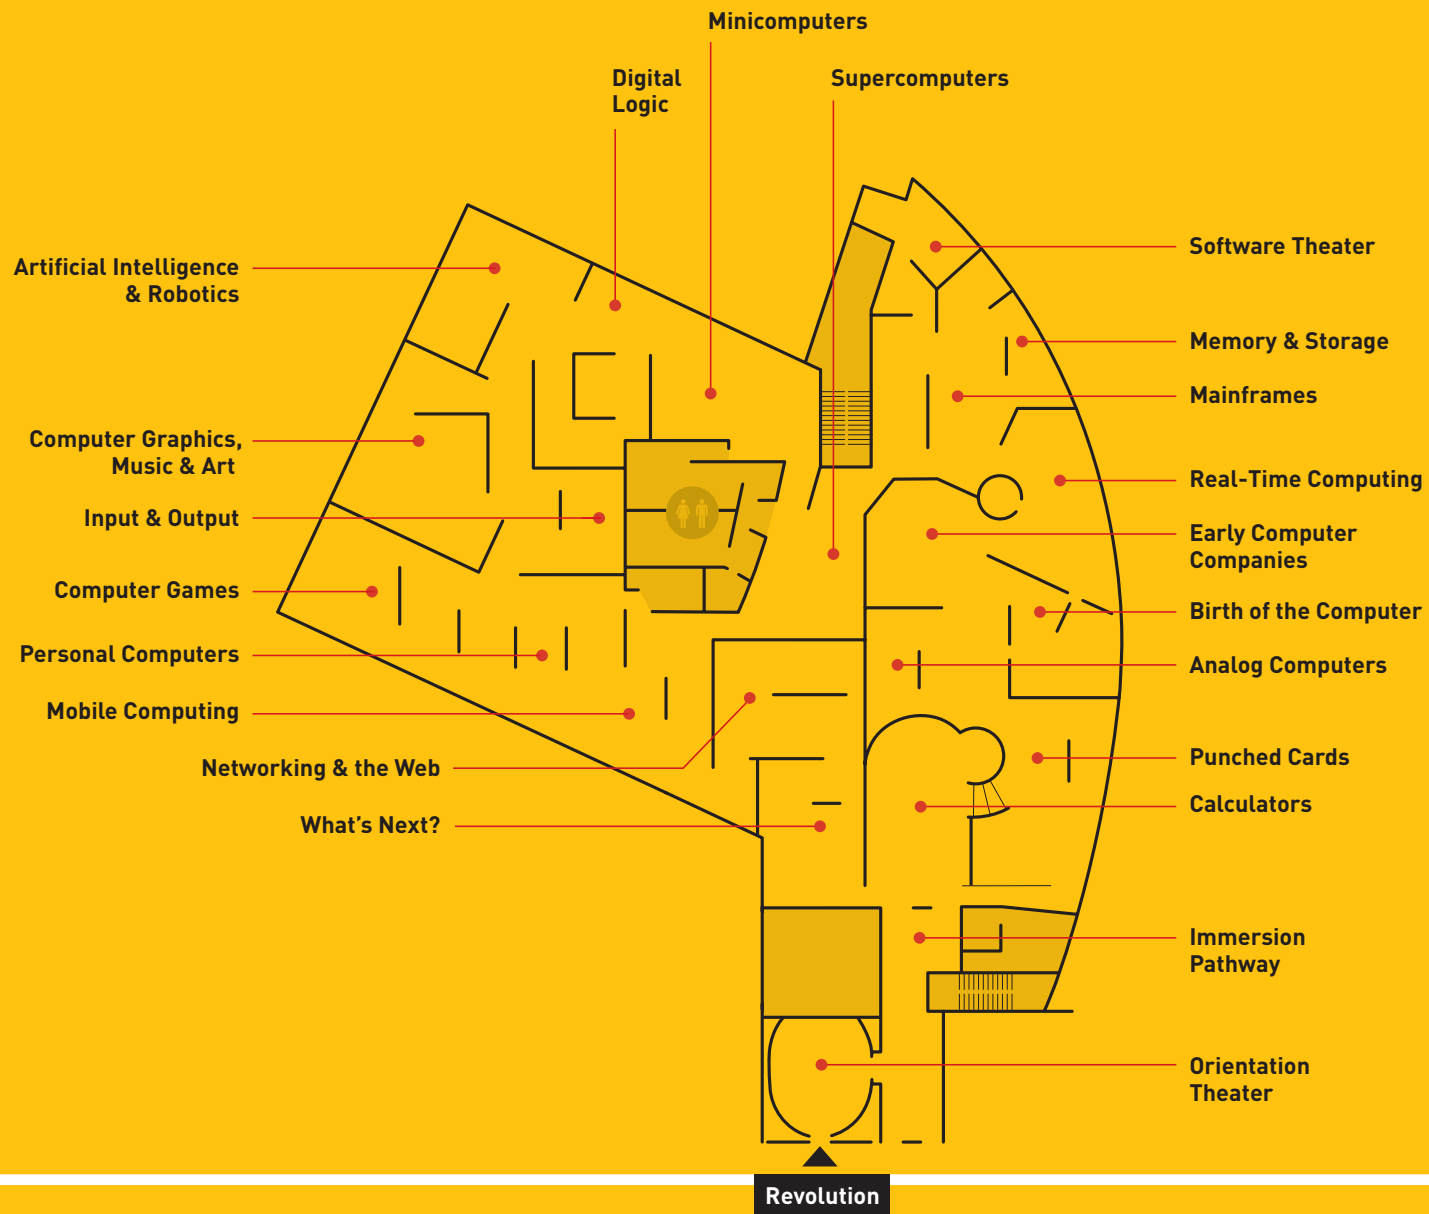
Minicomputers

Digital Logic

Supercomputers

Artificial Intelligence & Robotics

Software Theater

Memory & Storage

Mainframes

Computer Graphics, Music & Art

Real-Time Computing

Input & Output

Early Computer Companies

Computer Games

Birth of the Computer

Personal Computers

Analog Computers

Mobile Computing

Networking & the Web

Punched Cards

What's Next?

Calculators

Immersion Pathway

Orientation Theater

Revolution